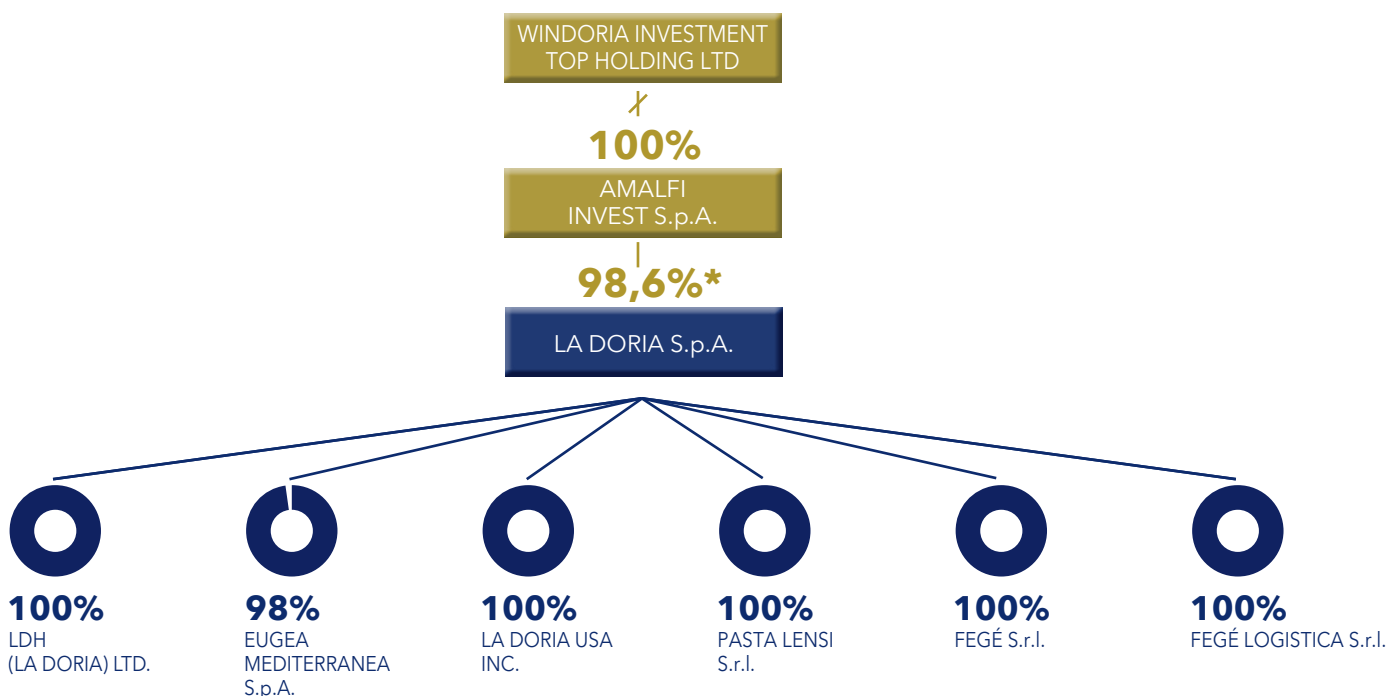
WINDORIA INVESTMENT TOP HOLDING LTD

100%

AMALFI INVEST S.p.A.

98,6%*

LA DORIA S.p.A.

100%
LDH (LA DORIA) LTD.

98%
EUGEA MEDITERRANEA S.p.A.

100%
LA DORIA USA INC.

100%
PASTA LENSI S.r.l.

100%
FEGÉ S.r.l.

100%
FEGÉ LOGISTICA S.r.l.